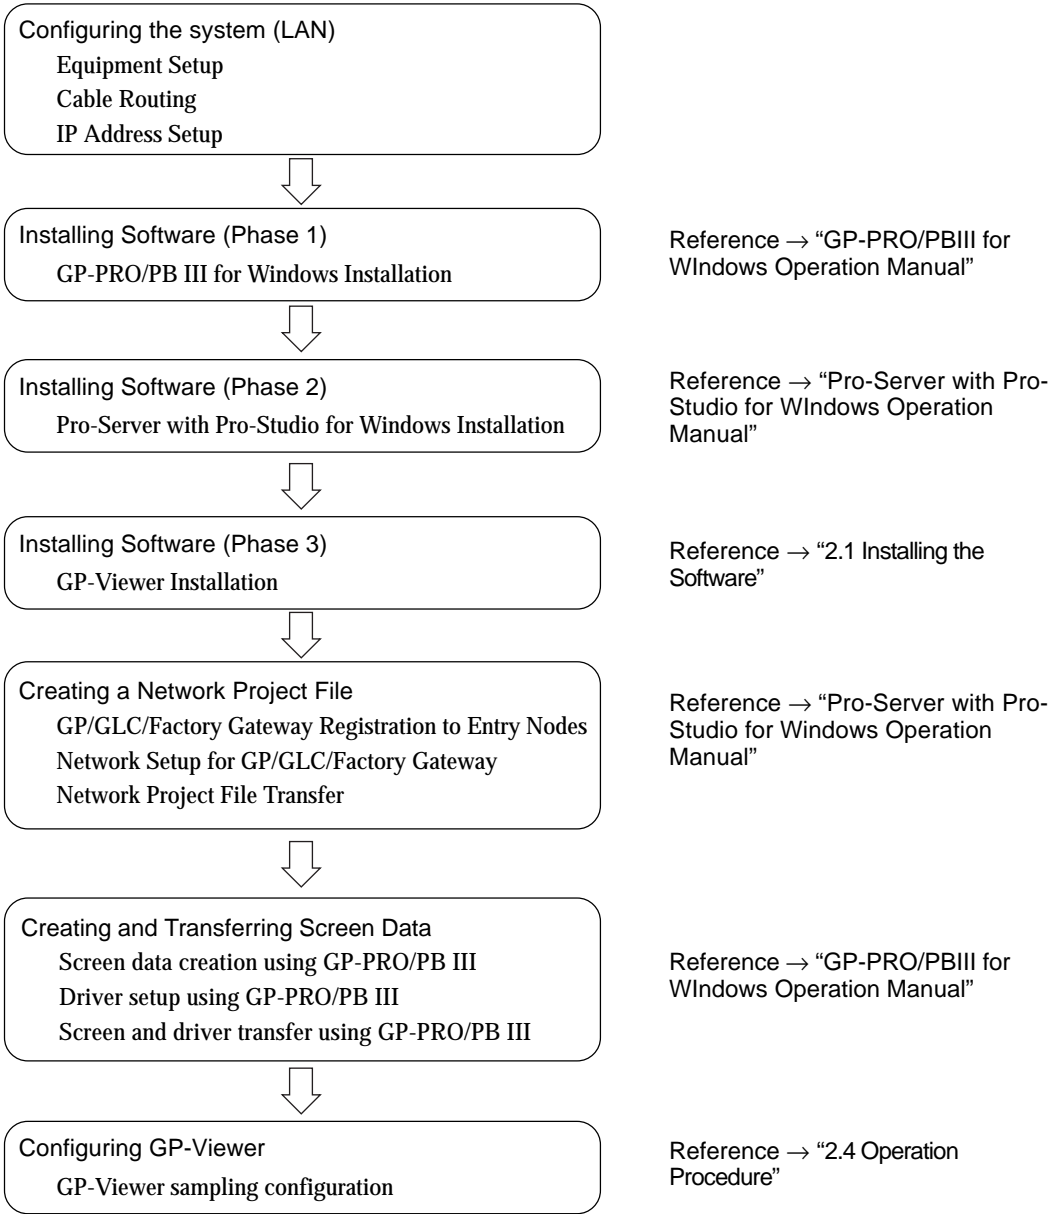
Configuring the system (LAN)
Equipment Setup
Cable Routing
IP Address Setup

Installing Software (Phase 1)
GP-PRO/PB III for Windows Installation

Reference → "GP-PRO/PBIII for WIndows Operation Manual"

Installing Software (Phase 2)
Pro-Server with Pro-Studio for Windows Installation

Reference → "Pro-Server with Pro-Studio for WIndows Operation Manual"

Installing Software (Phase 3)
GP-Viewer Installation

Reference → "2.1 Installing the Software"

Creating a Network Project File
GP/GLC/Factory Gateway Registration to Entry Nodes
Network Setup for GP/GLC/Factory Gateway
Network Project File Transfer

Reference → "Pro-Server with Pro-Studio for Windows Operation Manual"

Creating and Transferring Screen Data
Screen data creation using GP-PRO/PB III
Driver setup using GP-PRO/PB III
Screen and driver transfer using GP-PRO/PB III

Reference → "GP-PRO/PBIII for WIndows Operation Manual"

Configuring GP-Viewer
GP-Viewer sampling configuration

Reference → "2.4 Operation Procedure"